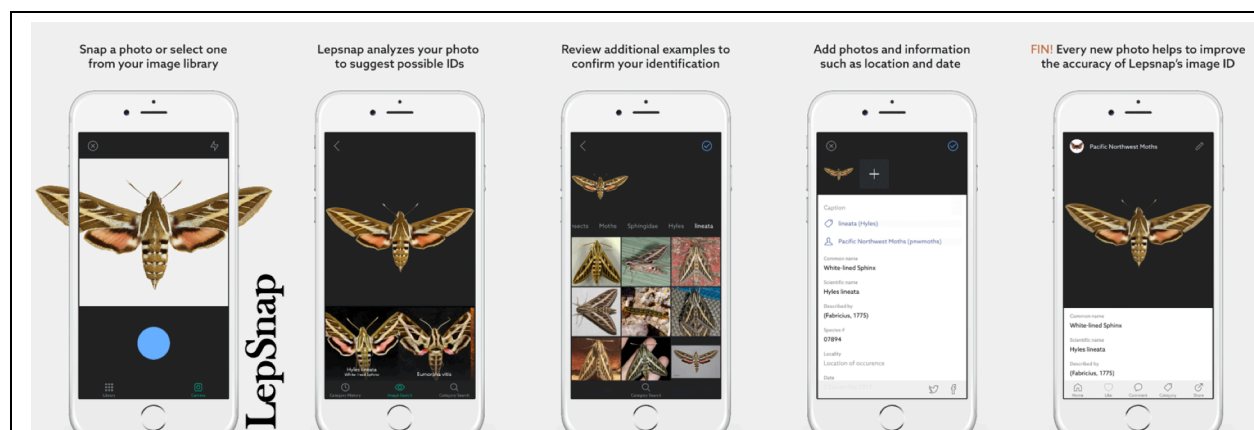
Snap a photo or select one from your image library

Library Camera

LepSnap

Lepsnap analyzes your photo to suggest possible IDs

Hyles lineata
White-lined Sphinx

Eumorpha vitis

Category History Image Search Category Search

Review additional examples to confirm your identification

Insects Moths Sphingidae Hyles lineata

Category Search

Add photos and information such as location and date

Caption

lineata (Hyles)

Pacific Northwest Moths (pnwmoths)

Common name
White-lined Sphinx

Scientific name
Hyles lineata

Described by
(Fabricius, 1775)

Species #
07894

Locality
Location of occurence

Date

FIN! Every new photo helps to improve the accuracy of Lepsnap's image ID

Pacific Northwest Moths

Common name
White-lined Sphinx

Scientific name
Hyles lineata

Described by
(Fabricius, 1775)

Home Like Comment Category Share